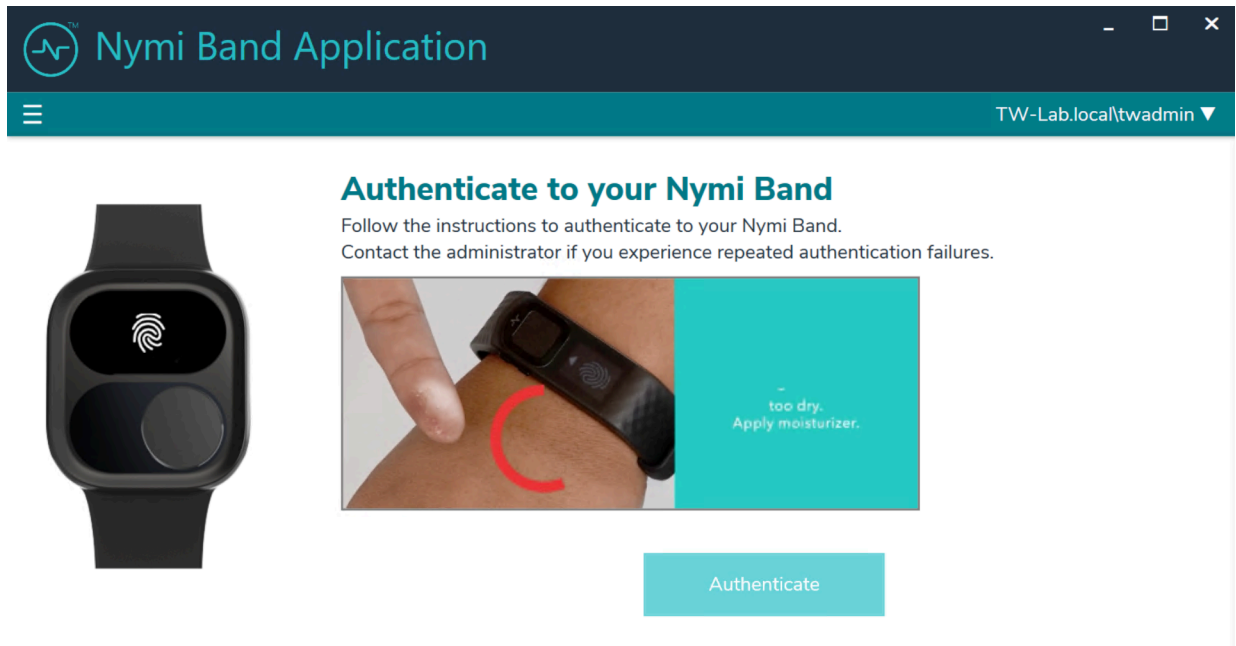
TM
Nymi Band Application

TW-Lab.local\twadmin ▼

Authenticate to your Nymi Band

Follow the instructions to authenticate to your Nymi Band.
Contact the administrator if you experience repeated authentication failures.

too dry.
Apply moisturizer.

Authenticate